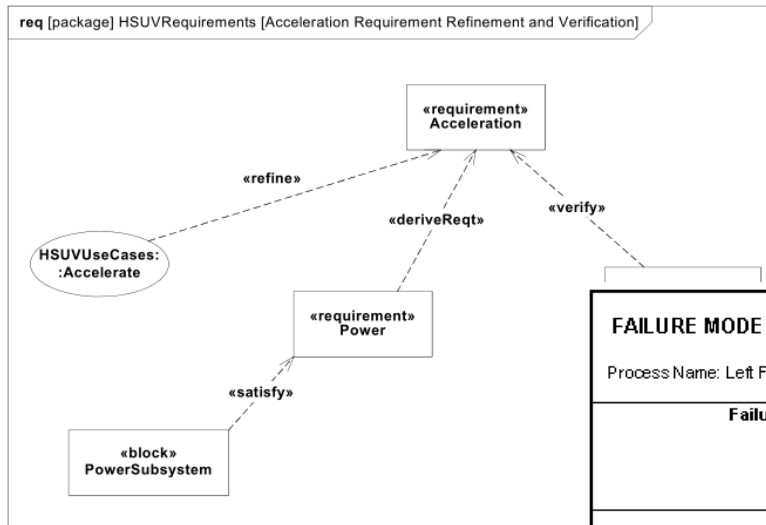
req [package] HSUVRequirements [Acceleration Requirement Refinement and Verification]

«requirement»
Acceleration

«refine»

«deriveReqt»

«verify»

HSUVUseCases:
:Accelerate

«requirement»
Power

«satisfy»

«block»
PowerSubsystem

FAILURE MODE

Process Name: Left F

Failu